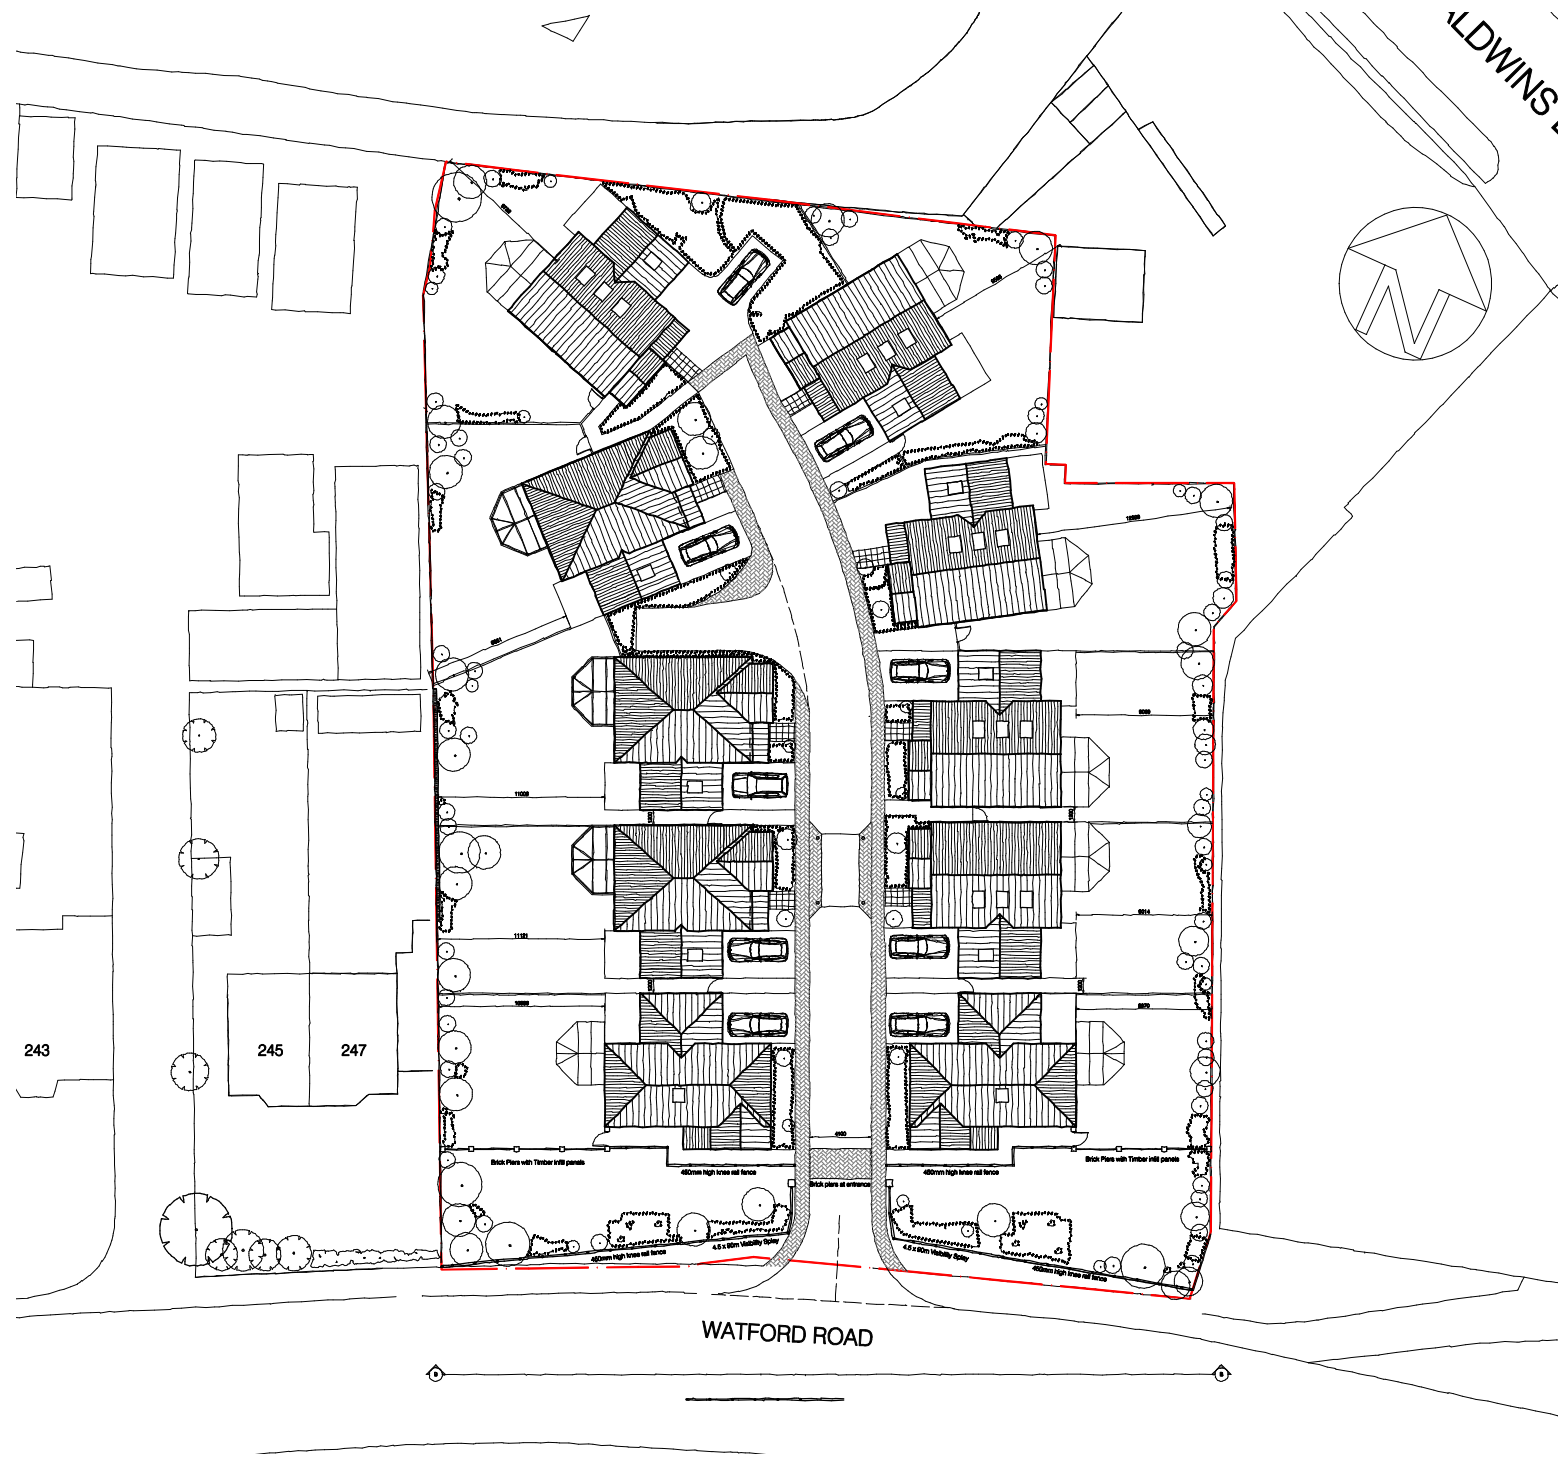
ALDWINS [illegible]

243

245

247

Brick Piers with Timber infill panels

450mm high knee rail fence

Brick piers at entrance

450mm high knee rail fence

Brick Piers with Timber infill panels

450mm high knee rail fence

4.5 x 90m Visibility Splay

4.5 x 90m Visibility Splay

450mm high knee rail fence

WATFORD ROAD